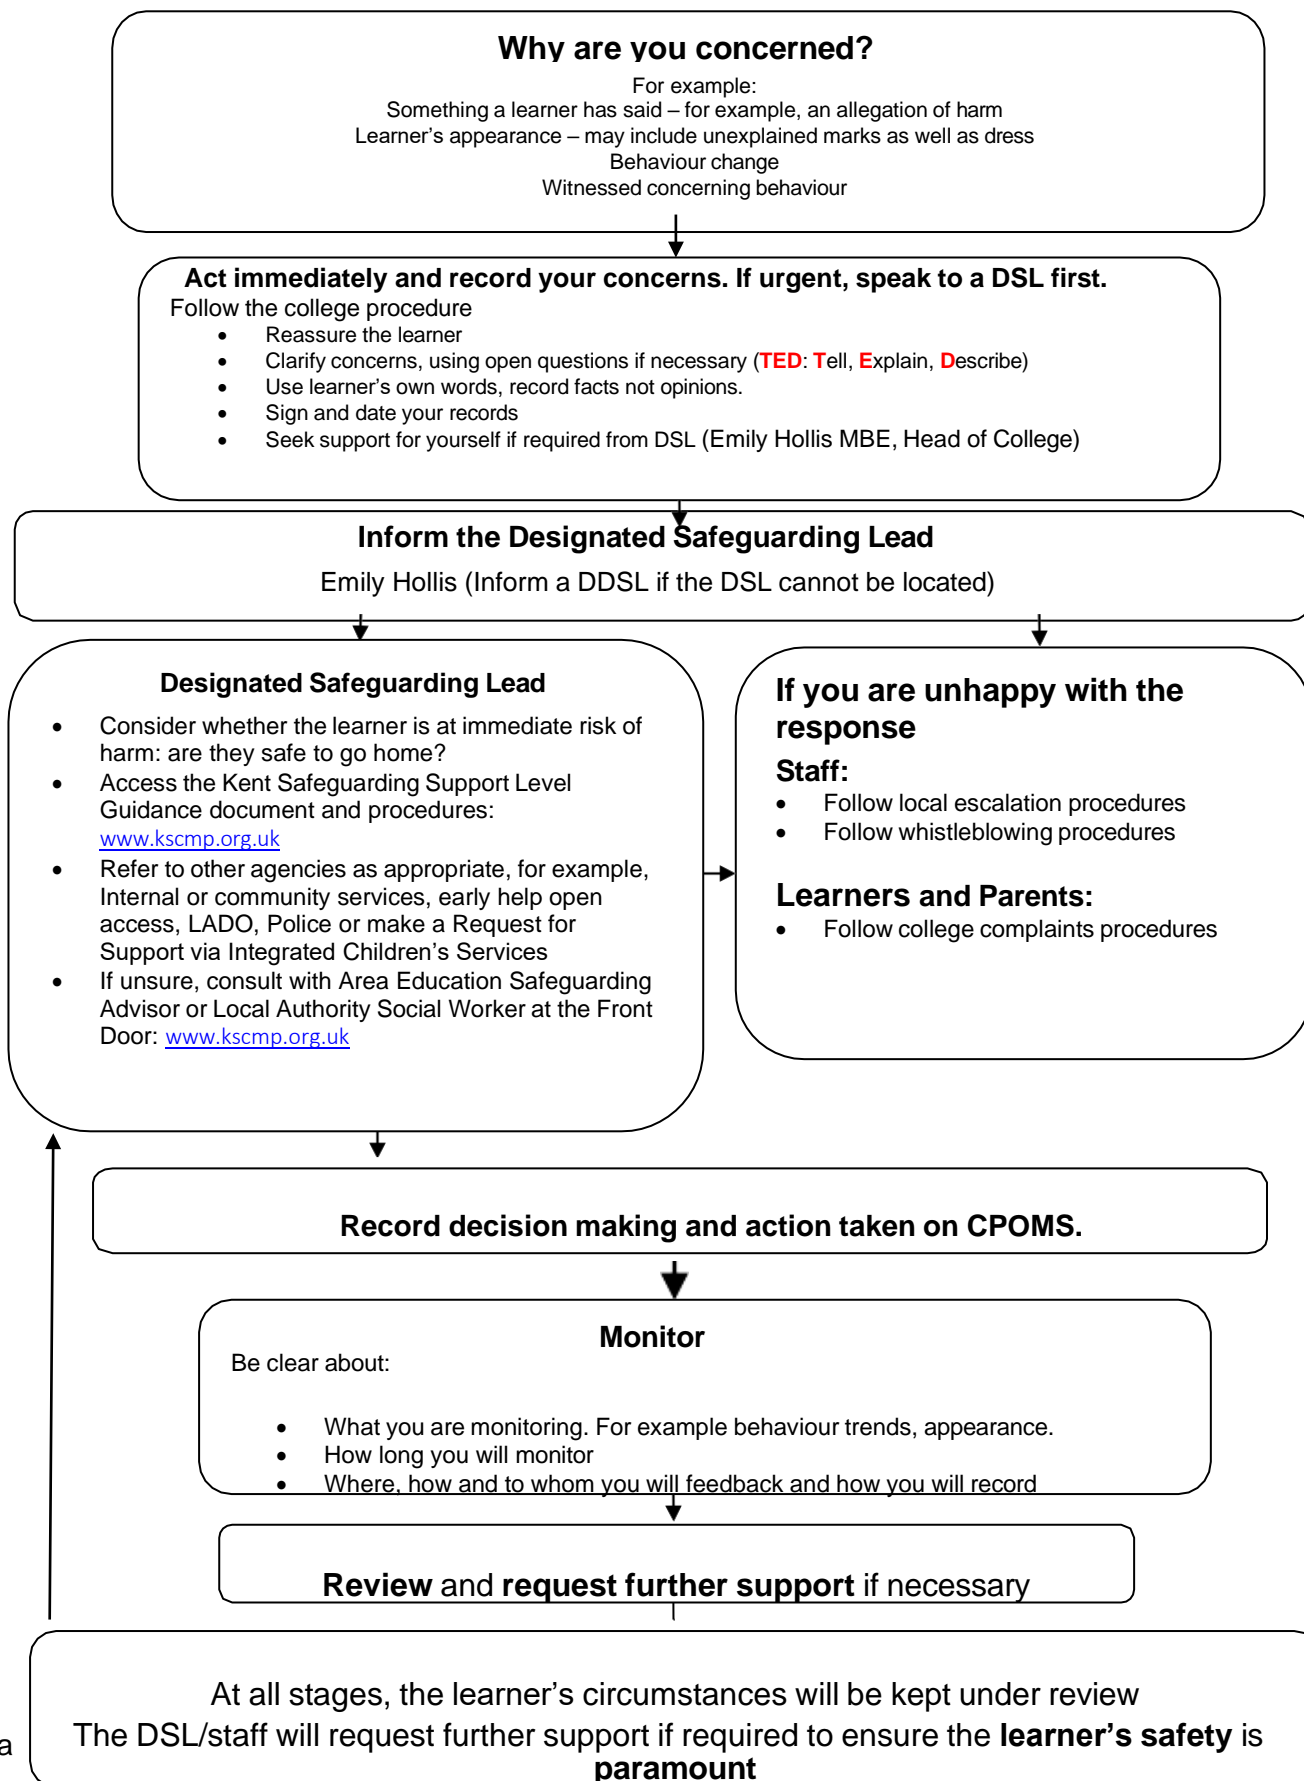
Why are you concerned?

For example:
Something a learner has said – for example, an allegation of harm
Learner's appearance – may include unexplained marks as well as dress
Behaviour change
Witnessed concerning behaviour

Act immediately and record your concerns. If urgent, speak to a DSL first.

Follow the college procedure

- Reassure the learner
- Clarify concerns, using open questions if necessary (TED: Tell, Explain, Describe)
- Use learner's own words, record facts not opinions.
- Sign and date your records
- Seek support for yourself if required from DSL (Emily Hollis MBE, Head of College)

Inform the Designated Safeguarding Lead

Emily Hollis (Inform a DDSL if the DSL cannot be located)

Designated Safeguarding Lead

- Consider whether the learner is at immediate risk of harm: are they safe to go home?
- Access the Kent Safeguarding Support Level Guidance document and procedures: www.kscmp.org.uk
- Refer to other agencies as appropriate, for example, Internal or community services, early help open access, LADO, Police or make a Request for Support via Integrated Children's Services
- If unsure, consult with Area Education Safeguarding Advisor or Local Authority Social Worker at the Front Door: www.kscmp.org.uk

If you are unhappy with the response

Staff:

- Follow local escalation procedures
- Follow whistleblowing procedures

Learners and Parents:

- Follow college complaints procedures

Record decision making and action taken on CPOMS.

Monitor

Be clear about:

- What you are monitoring. For example behaviour trends, appearance.
- How long you will monitor
- Where, how and to whom you will feedback and how you will record

Review and request further support if necessary

At all stages, the learner's circumstances will be kept under review
The DSL/staff will request further support if required to ensure the learner's safety is paramount

a